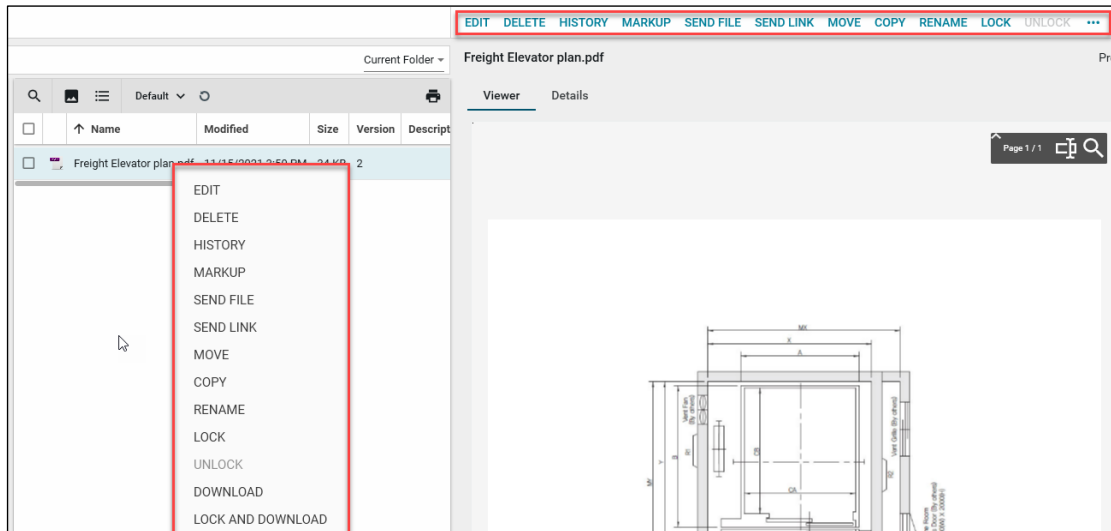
EDIT DELETE HISTORY MARKUP SEND FILE SEND LINK MOVE COPY RENAME LOCK UNLOCK ···

Current Folder

Freight Elevator plan.pdf

Pr

Default

Viewer Details

| | | ↑ Name | Modified | Size | Version | Descript |
|---|---|---|---|---|---|---|
| | | Freight Elevator plan.pdf | 11/15/2021 2:50 PM | 24 KB | 2 | |

Page 1 / 1

EDIT
DELETE
HISTORY
MARKUP
SEND FILE
SEND LINK
MOVE
COPY
RENAME
LOCK
UNLOCK
DOWNLOAD
LOCK AND DOWNLOAD

MX
X
A
CB
CA
Y
MY
B